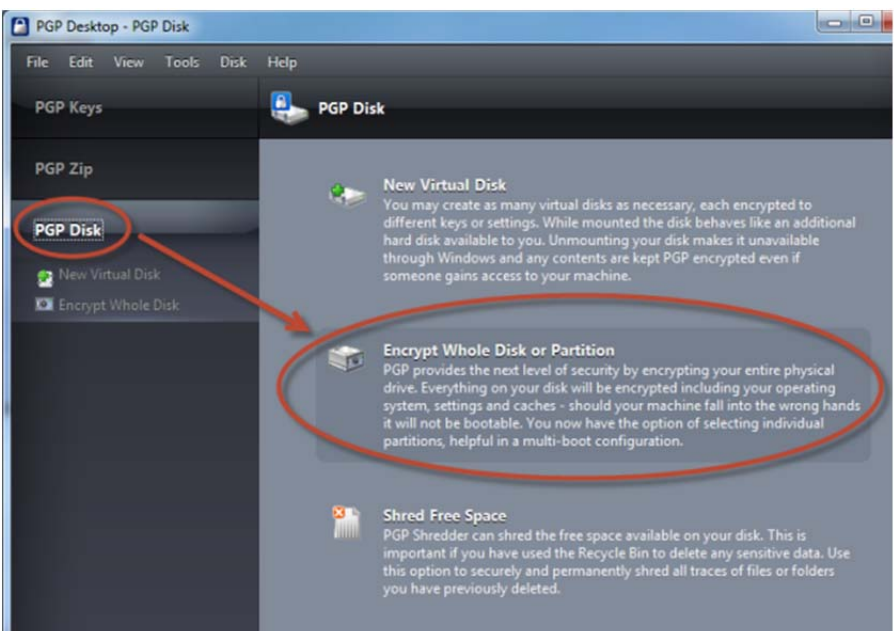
PGP Desktop - PGP Disk

File Edit View Tools Disk Help

PGP Keys

PGP Zip

PGP Disk

New Virtual Disk

Encrypt Whole Disk

PGP Disk

New Virtual Disk
You may create as many virtual disks as necessary, each encrypted to different keys or settings. While mounted the disk behaves like an additional hard disk available to you. Unmounting your disk makes it unavailable through Windows and any contents are kept PGP encrypted even if someone gains access to your machine.

Encrypt Whole Disk or Partition
PGP provides the next level of security by encrypting your entire physical drive. Everything on your disk will be encrypted including your operating system, settings and caches - should your machine fall into the wrong hands it will not be bootable. You now have the option of selecting individual partitions, helpful in a multi-boot configuration.

Shred Free Space
PGP Shredder can shred the free space available on your disk. This is important if you have used the Recycle Bin to delete any sensitive data. Use this option to securely and permanently shred all traces of files or folders you have previously deleted.